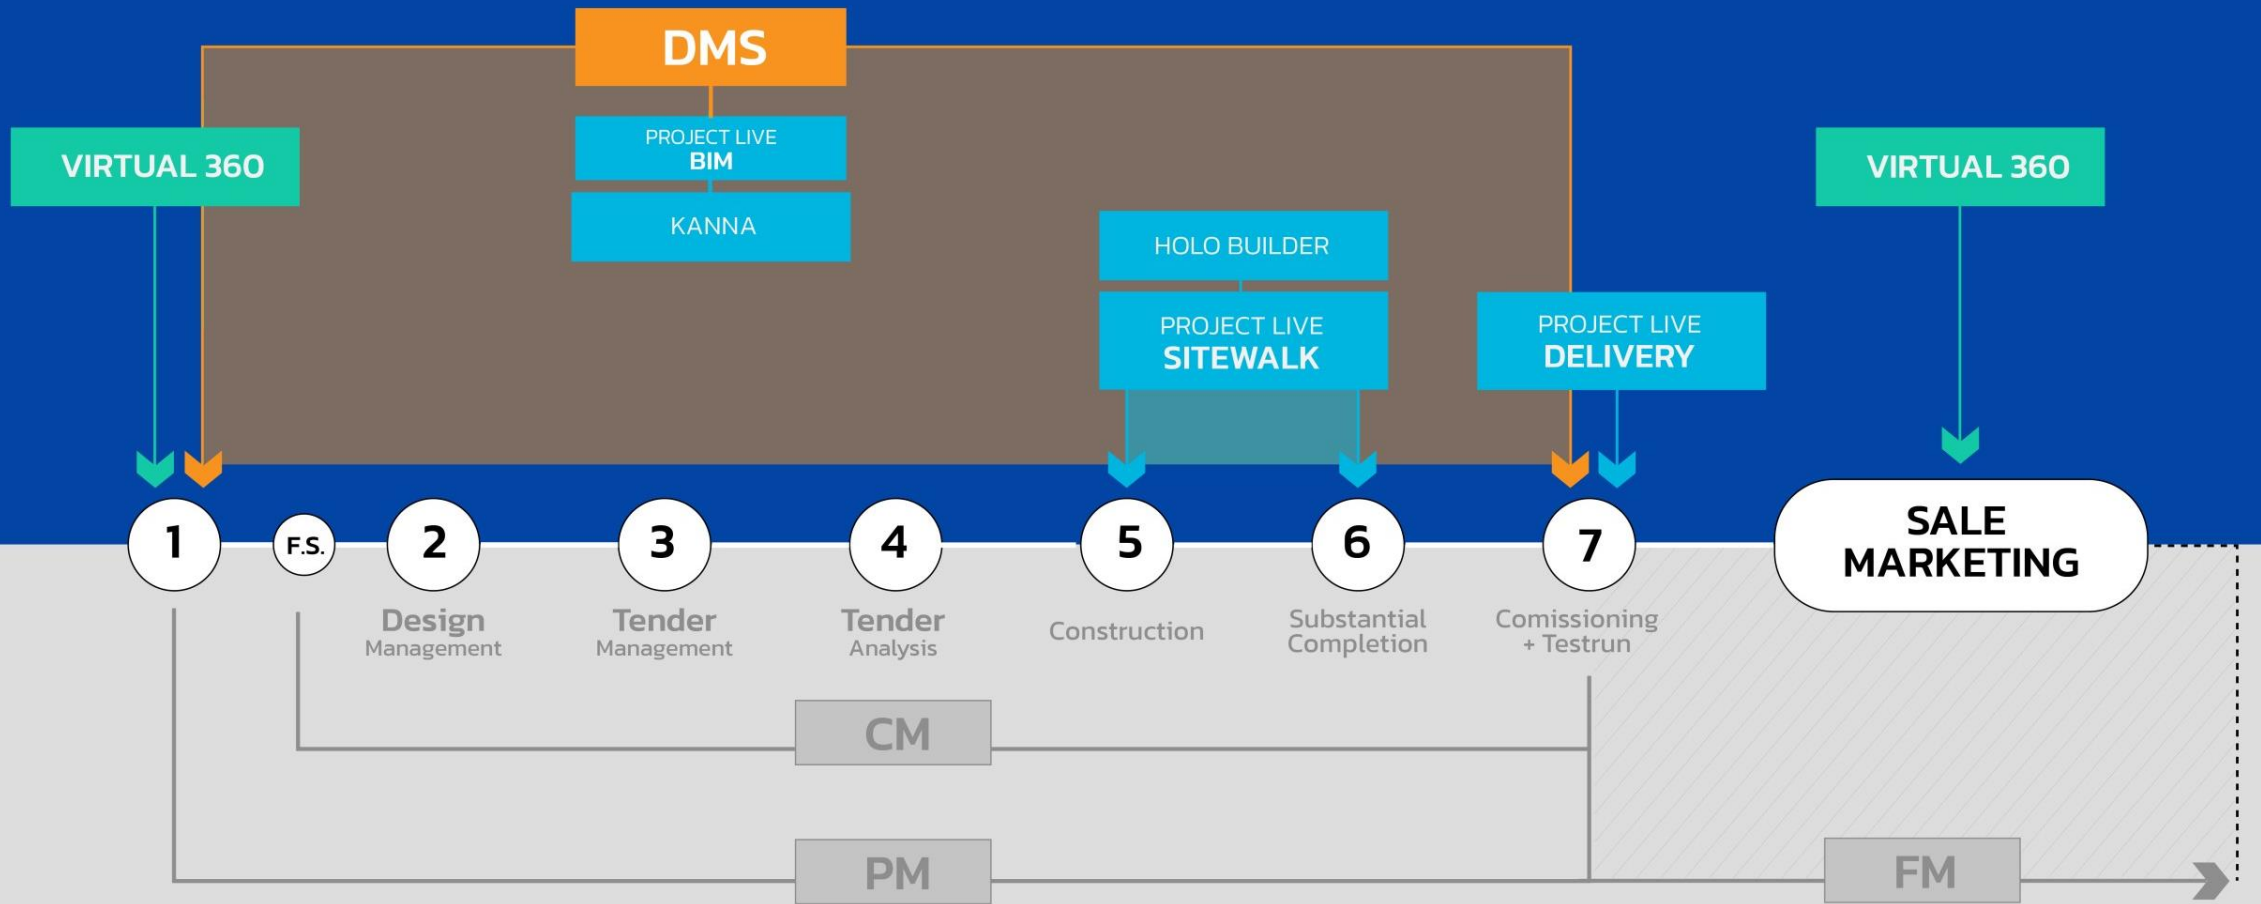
DMS

PROJECT LIVE
BIM

KANNA

VIRTUAL 360

HOLO BUILDER

PROJECT LIVE
SITEWALK

PROJECT LIVE
DELIVERY

VIRTUAL 360

1

F.S.

2
Design
Management

3
Tender
Management

4
Tender
Analysis

5
Construction

6
Substantial
Completion

7
Comissioning
+ Testrun

SALE
MARKETING

CM

PM

FM